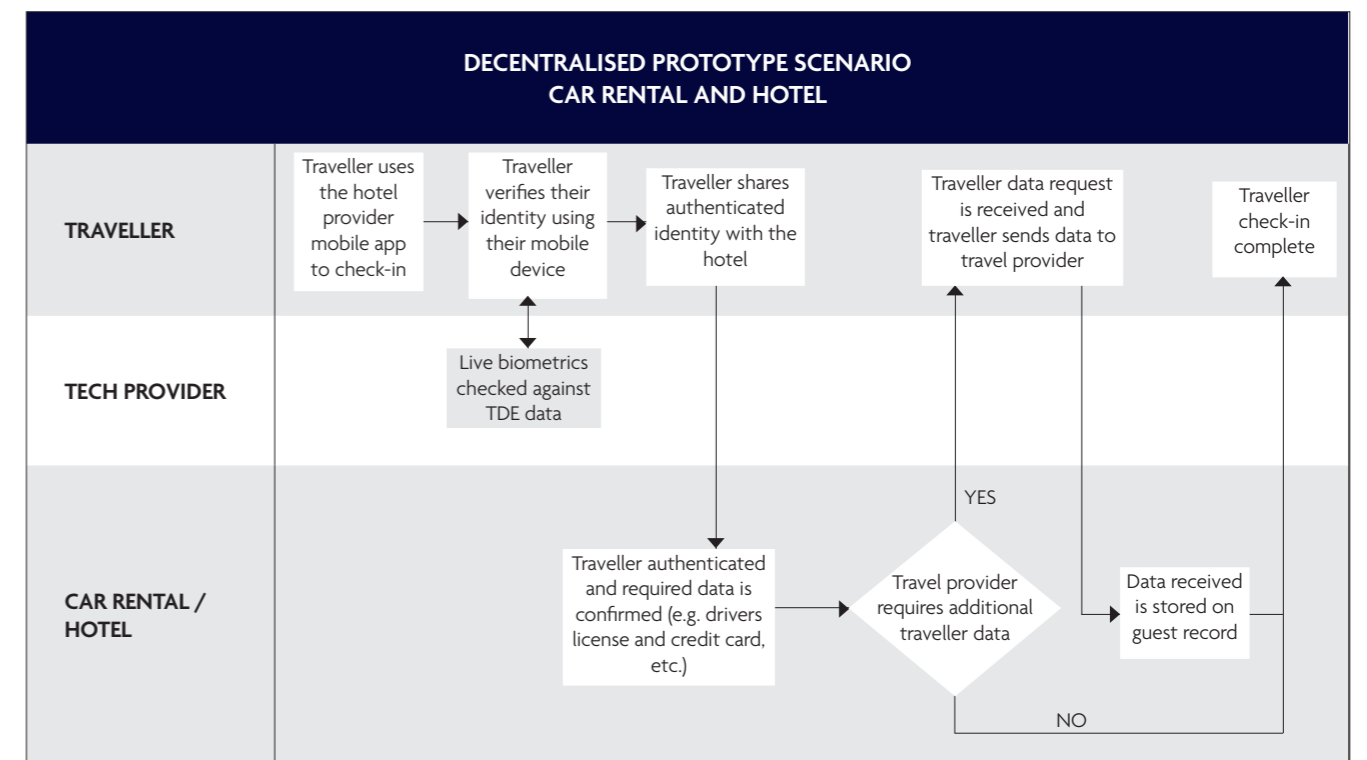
DECENTRALISED PROTOTYPE SCENARIO
CAR RENTAL AND HOTEL

TRAVELLER

Traveller uses the hotel provider mobile app to check-in

Traveller verifies their identity using their mobile device

Traveller shares authenticated identity with the hotel

Traveller data request is received and traveller sends data to travel provider

Traveller check-in complete

TECH PROVIDER

Live biometrics checked against TDE data

CAR RENTAL / HOTEL

Traveller authenticated and required data is confirmed (e.g. drivers license and credit card, etc.)

Travel provider requires additional traveller data

YES

NO

Data received is stored on guest record